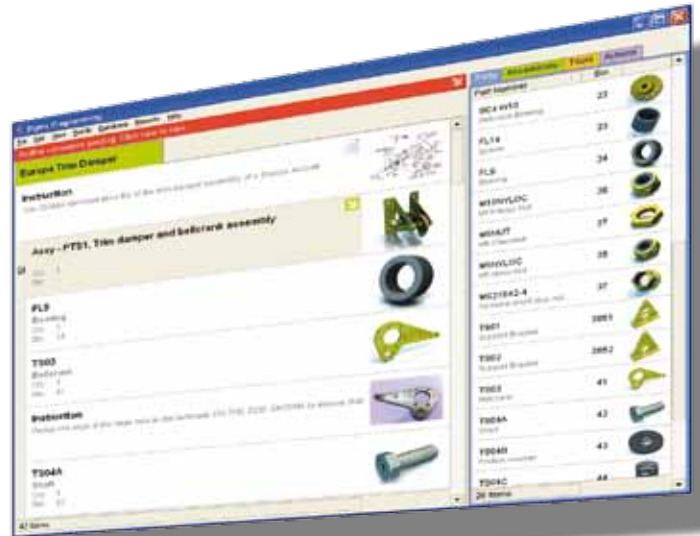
Pyms Engineering

File Edit View Tools Options Reports Help

Audits complete pending. Click here to sign

Europe Trim Damper

Instruction

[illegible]

Assy – PTS1, Trim damper and bellcrank assembly

FL9
Bushing
Qty 1
Bin 34

T503
Bellcrank
Qty 1
Bin 41

Instruction

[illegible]

T504A
Shaft
Qty 1
Bin 42

47 Items

Parts Accessories Tools Actions

Part Number Bin

BC4 W53 23
FL14 23
FL9 34
MS0NVLOC 36
MSNUT 37
MSNVLOC 38
MS21042-4 37
T501 2861
T502 2862
T503 41
T504A 42
T504B 43
T504C 44

26 Items